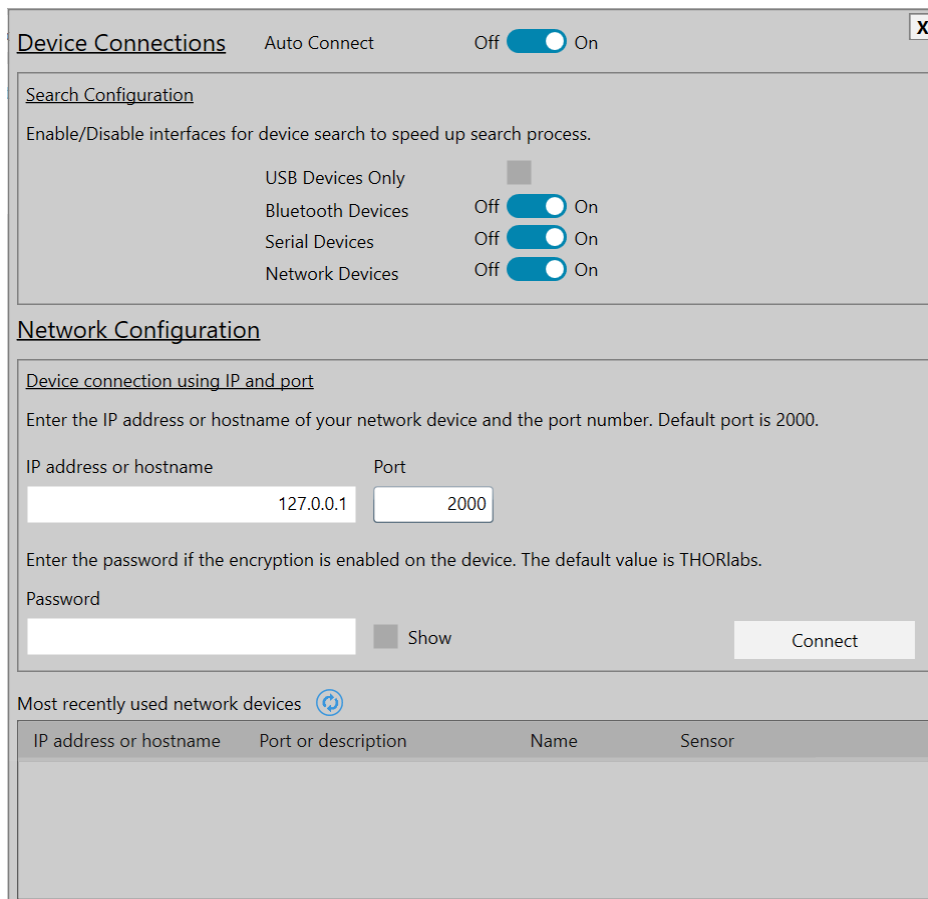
X

Device Connections Auto Connect Off On

Search Configuration

Enable/Disable interfaces for device search to speed up search process.

USB Devices Only
Bluetooth Devices Off On
Serial Devices Off On
Network Devices Off On

Network Configuration

Device connection using IP and port

Enter the IP address or hostname of your network device and the port number. Default port is 2000.

IP address or hostname
127.0.0.1

Port
2000

Enter the password if the encryption is enabled on the device. The default value is THORlabs.

Password

Show

Connect

Most recently used network devices

| IP address or hostname | Port or description | Name | Sensor |
|---|---|---|---|